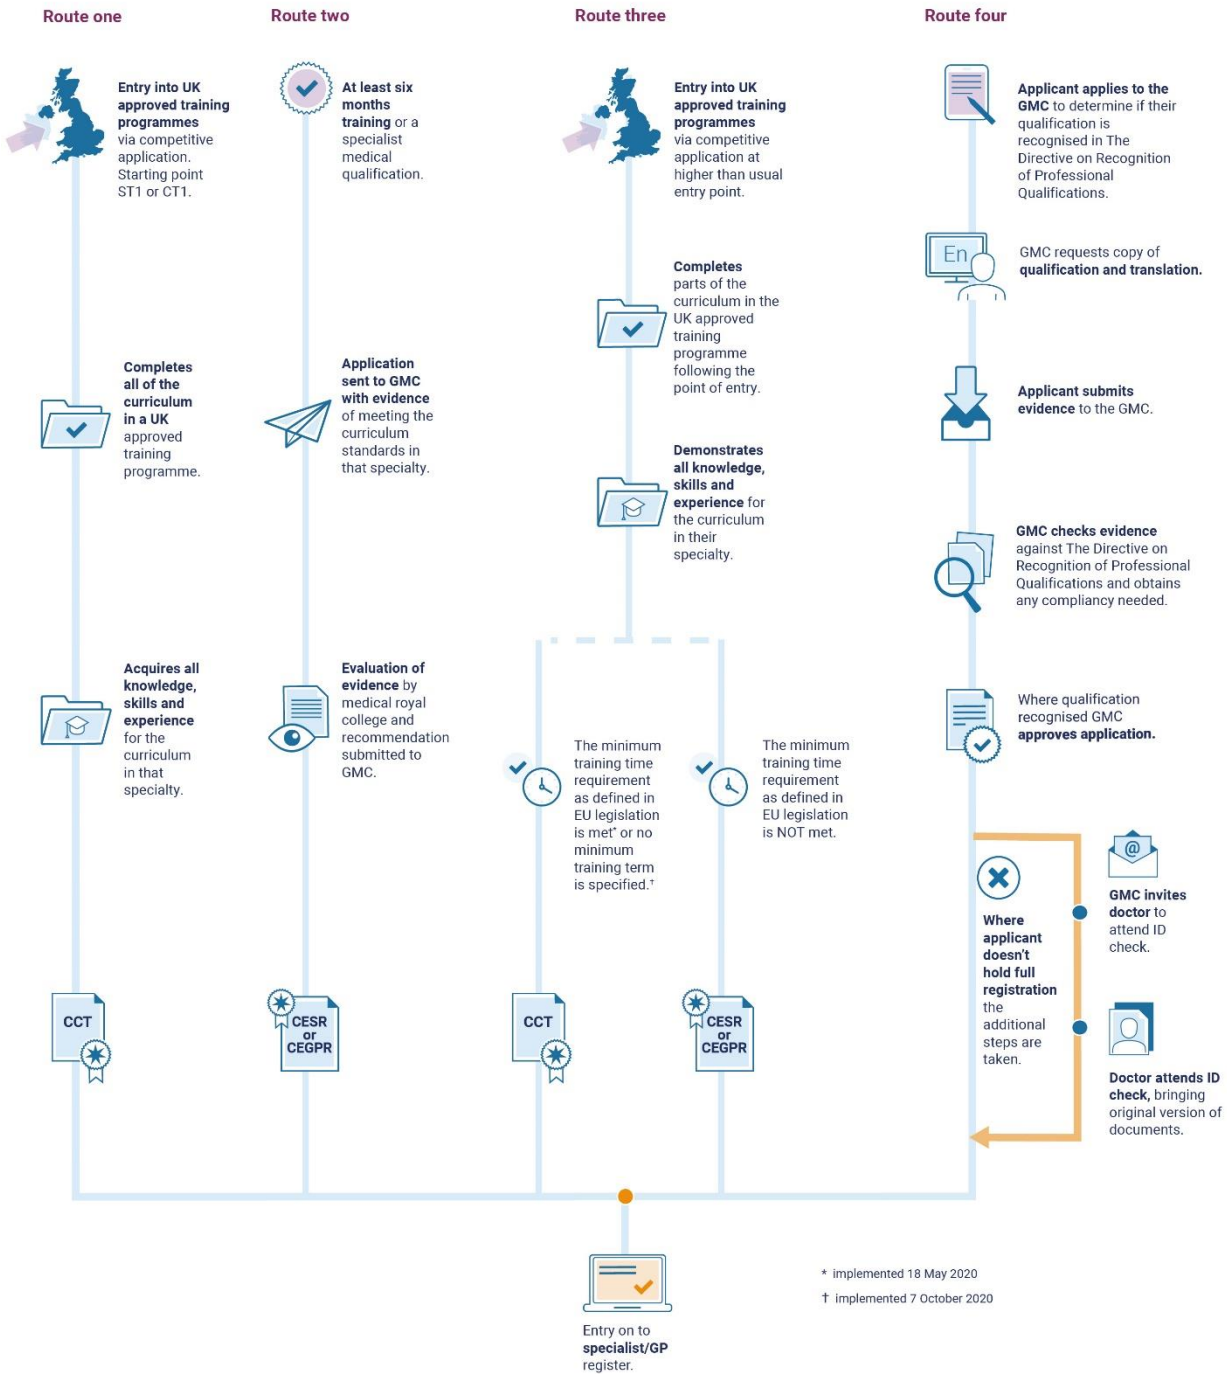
Route one

Entry into UK approved training programmes via competitive application. Starting point ST1 or CT1.

Completes all of the curriculum in a UK approved training programme.

Acquires all knowledge, skills and experience for the curriculum in that specialty.

CCT

Route two

At least six months training or a specialist medical qualification.

Application sent to GMC with evidence of meeting the curriculum standards in that specialty.

Evaluation of evidence by medical royal college and recommendation submitted to GMC.

CESR or CEGPR

Route three

Entry into UK approved training programmes via competitive application at higher than usual entry point.

Completes parts of the curriculum in the UK approved training programme following the point of entry.

Demonstrates all knowledge, skills and experience for the curriculum in their specialty.

The minimum training time requirement as defined in EU legislation is met* or no minimum training term is specified.†

CCT

The minimum training time requirement as defined in EU legislation is NOT met.

CESR or CEGPR

Route four

Applicant applies to the GMC to determine if their qualification is recognised in The Directive on Recognition of Professional Qualifications.

En

GMC requests copy of qualification and translation.

Applicant submits evidence to the GMC.

GMC checks evidence against The Directive on Recognition of Professional Qualifications and obtains any compliancy needed.

Where qualification recognised GMC approves application.

Where applicant doesn't hold full registration the additional steps are taken.

@

GMC invites doctor to attend ID check.

Doctor attends ID check, bringing original version of documents.

Entry on to specialist/GP register.

* implemented 18 May 2020

† implemented 7 October 2020